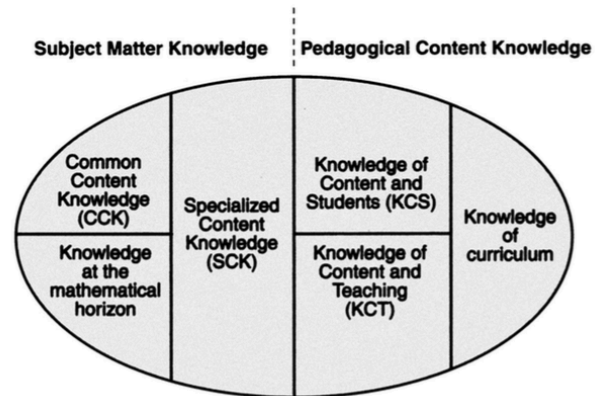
Subject Matter Knowledge

Pedagogical Content Knowledge

Common Content Knowledge (CCK)

Knowledge at the mathematical horizon

Specialized Content Knowledge (SCK)

Knowledge of Content and Students (KCS)

Knowledge of Content and Teaching (KCT)

Knowledge of curriculum